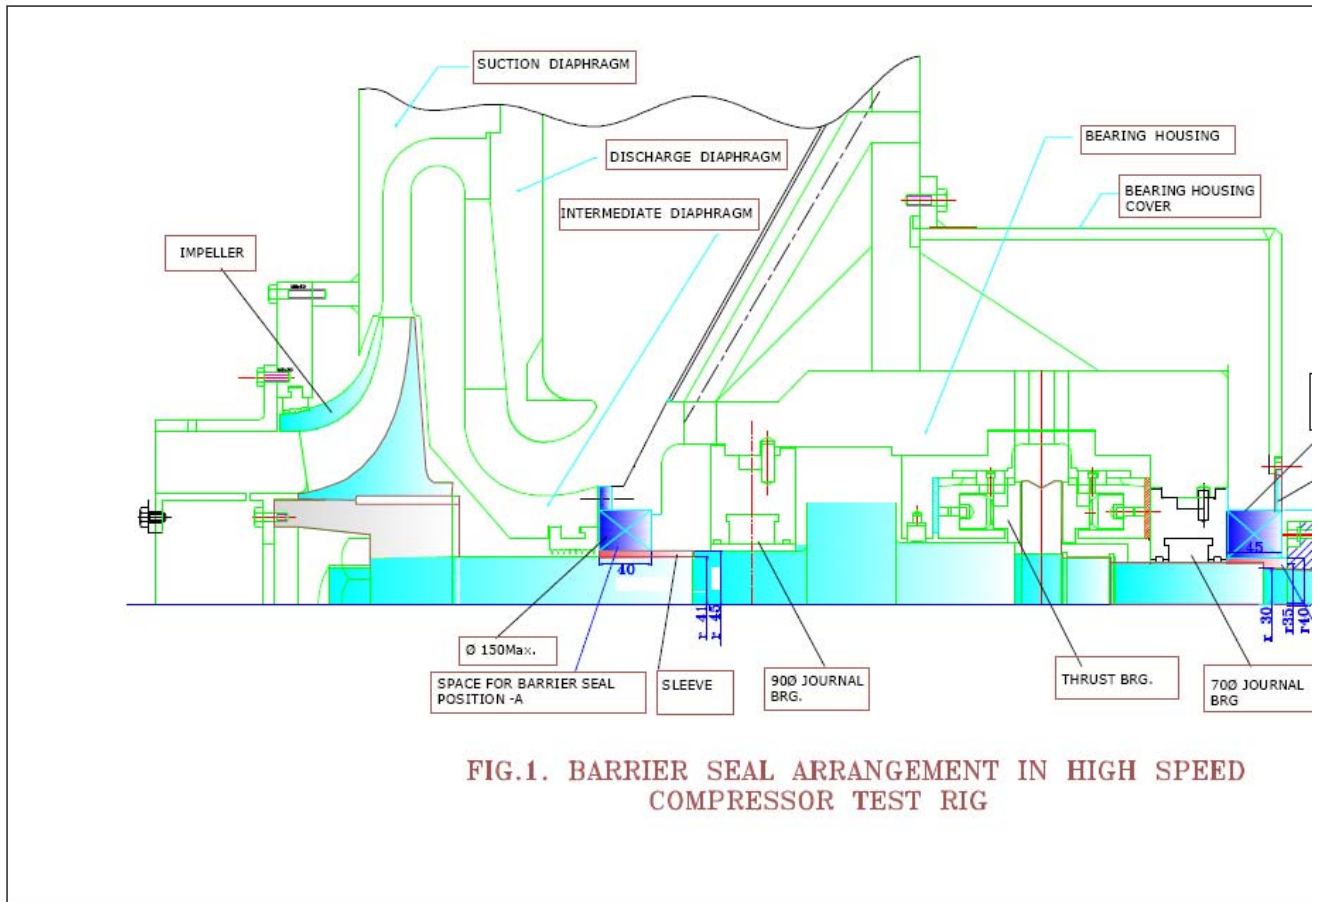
SUCTION DIAPHRAGM

DISCHARGE DIAPHRAGM

INTERMEDIATE DIAPHRAGM

BEARING HOUSING

BEARING HOUSING COVER

IMPELLER

40

45

r 41
r 45

r 30
r35
r40

Ø 150Max.

SPACE FOR BARRIER SEAL POSITION -A

SLEEVE

90Ø JOURNAL BRG.

THRUST BRG.

70Ø JOURNAL BRG

FIG.1. BARRIER SEAL ARRANGEMENT IN HIGH SPEED COMPRESSOR TEST RIG